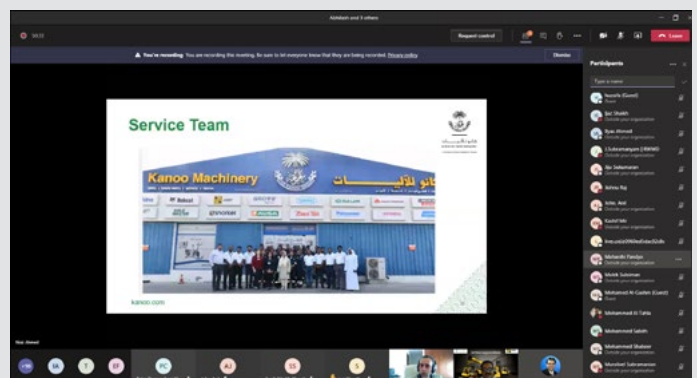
Akhilesh and 5 others

38:33

Request control

Leave

You're recording. You are recording this meeting. Be sure to let everyone know that they are being recorded. Privacy policy

Dismiss

Service Team

Kanoo Machinery

كانو للآليات

Bobcat

kanoo.com

Participants

Type a name

Suzerle (Guest)

Ijaz Shaikh

Ilyas Ahmed

J Subramanyam (DWMI)

Mohamed Al-Gaiden (Guest)

Mohammed El Tahla

Mohammed Saleh

Mohammed Shakeer

Manoharan Subramanyam

MA

T

BF

PC

AJ

SS

S